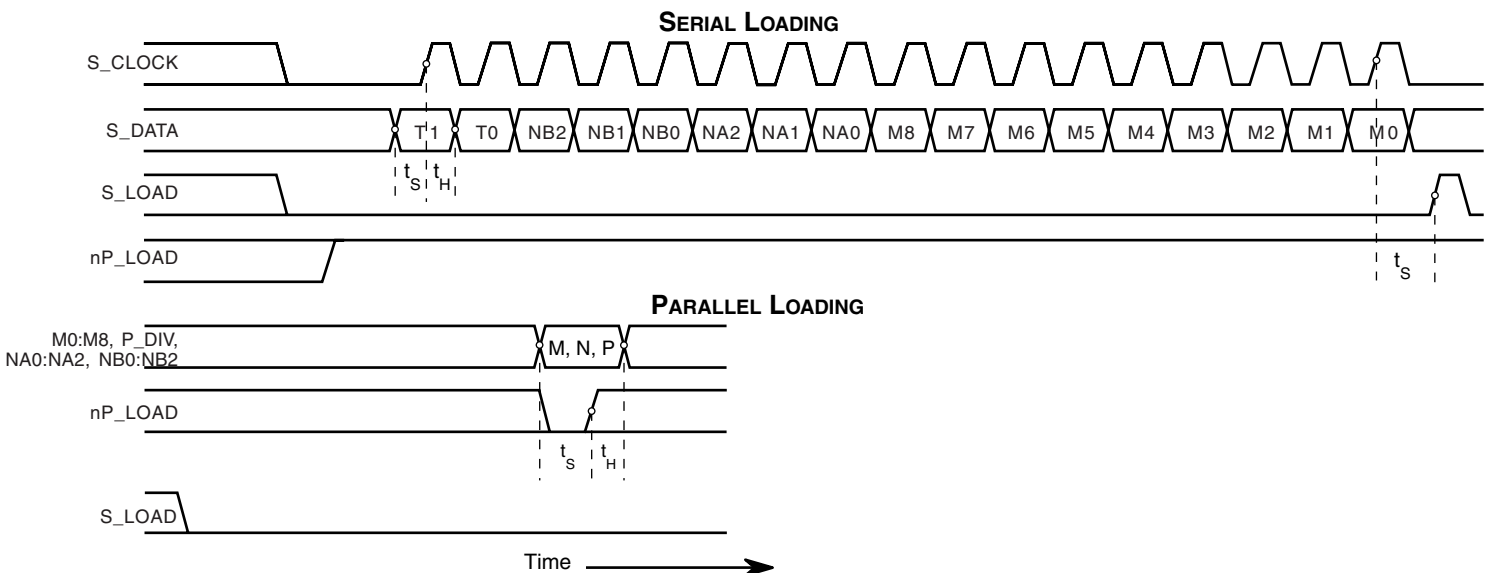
SERIAL LOADING

S_CLOCK

S_DATA

T1 T0 NB2 NB1 NB0 NA2 NA1 NA0 M8 M7 M6 M5 M4 M3 M2 M1 M0

$t_S$ $t_H$

S_LOAD

nP_LOAD

$t_S$

PARALLEL LOADING

M0:M8, P_DIV, NA0:NA2, NB0:NB2

M, N, P

nP_LOAD

$t_S$ $t_H$

S_LOAD

Time